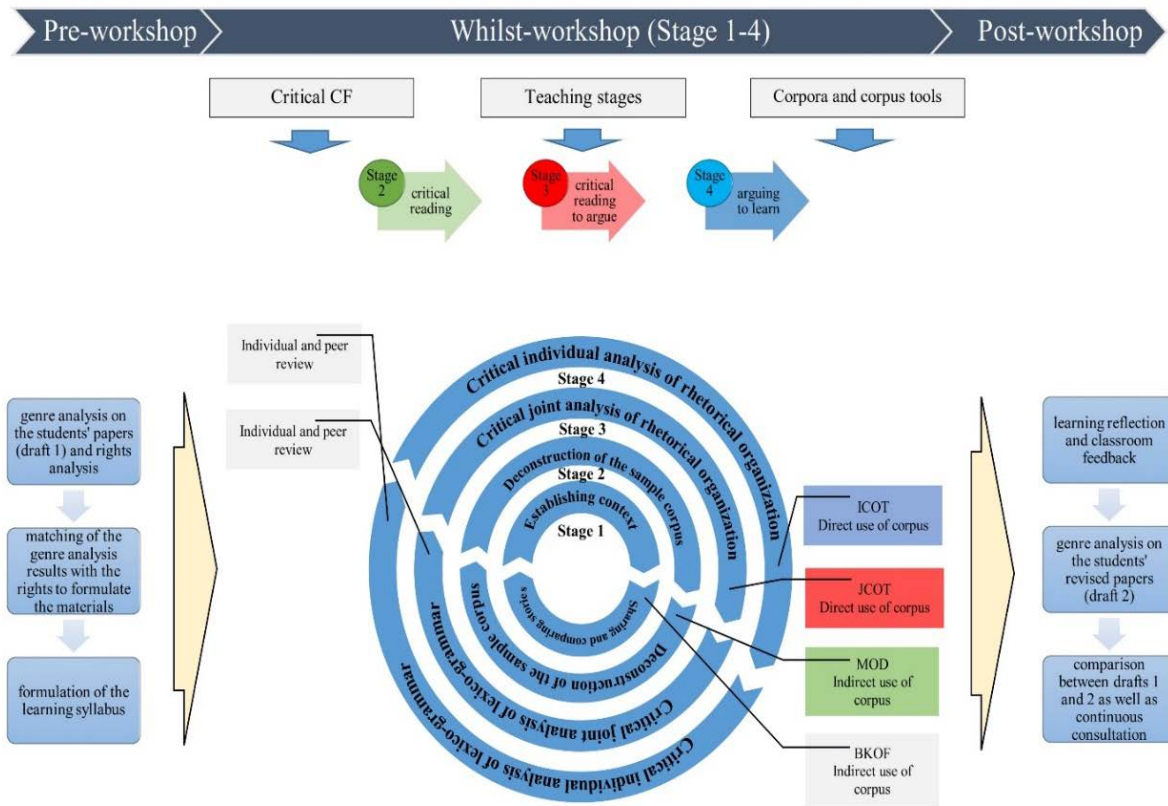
Pre-workshop

Whilst-workshop (Stage 1-4)

Post-workshop

Critical CF

Teaching stages

Corpora and corpus tools

Stage 2 critical reading

Stage 3 critical reading to argue

Stage 4 arguing to learn

genre analysis on the students' papers (draft 1) and rights analysis

matching of the genre analysis results with the rights to formulate the materials

formulation of the learning syllabus

Individual and peer review

Individual and peer review

Critical individual analysis of rhetorical organization

Stage 4

Critical joint analysis of rhetorical organization

Stage 3

Deconstruction of the sample corpus

Stage 2

Establishing context

Stage 1

Sharing and comparing stories

Deconstruction of the sample corpus

Critical joint analysis of lexico-grammar

Critical individual analysis of lexico-grammar

ICOT
Direct use of corpus

JCOT
Direct use of corpus

MOD
Indirect use of corpus

BKOF
Indirect use of corpus

learning reflection and classroom feedback

genre analysis on the students' revised papers (draft 2)

comparison between drafts 1 and 2 as well as continuous consultation